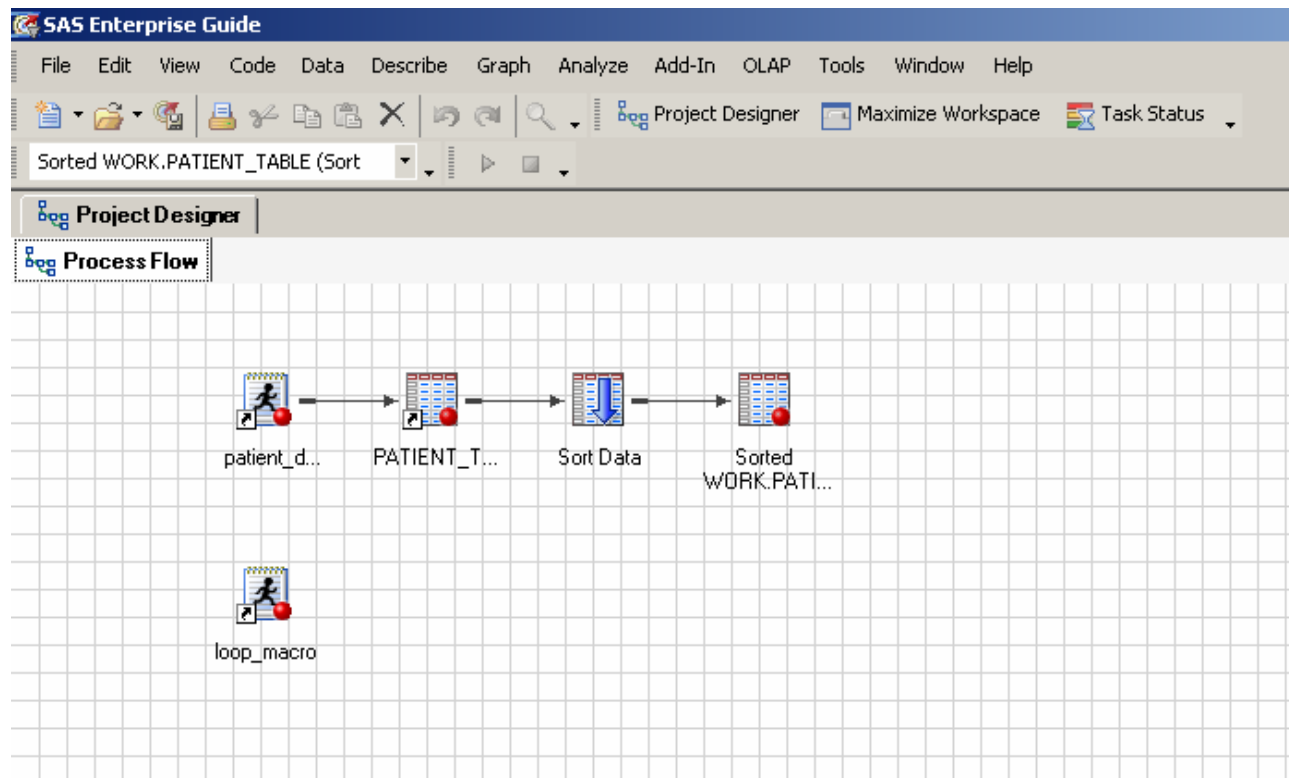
SAS Enterprise Guide

File Edit View Code Data Describe Graph Analyze Add-In OLAP Tools Window Help

Project Designer Maximize Workspace Task Status

Sorted WORK.PATIENT_TABLE (Sort

Project Designer

Process Flow

patient_d...

PATIENT_T...

Sort Data

Sorted WORK.PATI...

loop_macro